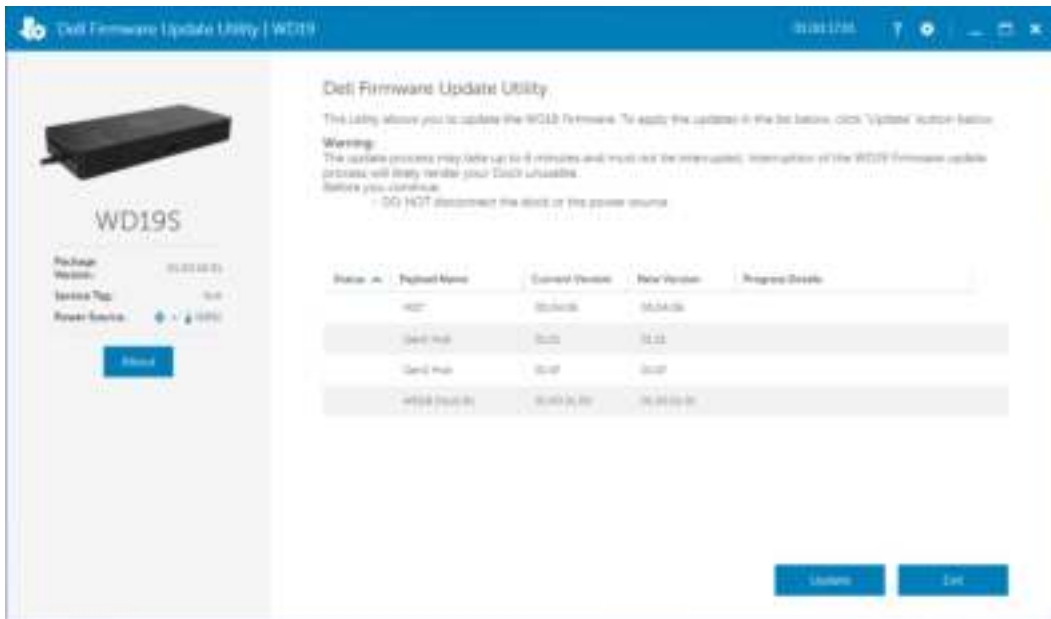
Dell Firmware Update Utility | WD19

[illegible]

?

WD19S

Package Version: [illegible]

Service Tag: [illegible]

Power Source: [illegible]

About

Dell Firmware Update Utility

This utility allows you to update the WD19 firmware. To apply the updates in the list below, click "Update" button below.

Warning:
The update process may take up to 6 minutes and must not be interrupted. Interruption of the WD19 Firmware update process will likely render your Dock unusable.
Before you continue:
- DO NOT disconnect the dock or the power source.

| Status | Payload Name | Current Version | New Version | Progress Details |
|---|---|---|---|---|
| | MST | 05.04.06 | 05.04.06 | |
| | Gen2 Hub | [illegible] | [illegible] | |
| | Gen1 Hub | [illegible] | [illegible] | |
| | WD19 Dock EC | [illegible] | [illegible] | |

Update

Exit